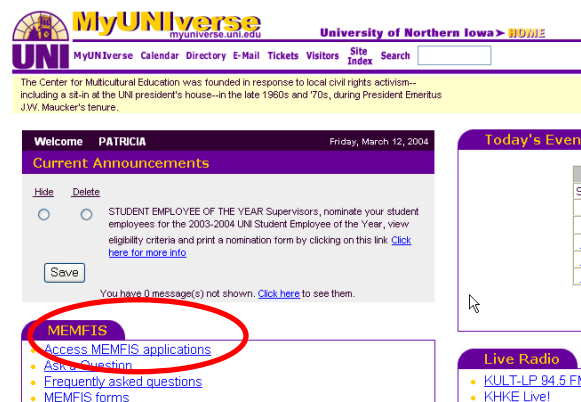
MyUNIverse
myuniverse.uni.edu
University of Northern Iowa ➤ HOME

UNI MyUNIverse Calendar Directory E-Mail Tickets Visitors Site Index Search

The Center for Multicultural Education was founded in response to local civil rights activism--including a sit-in at the UNI president's house--in the late 1960s and '70s, during President Emeritus J.W. Maucker's tenure.

Welcome PATRICIA Friday, March 12, 2004

Current Announcements

Hide Delete

STUDENT EMPLOYEE OF THE YEAR Supervisors, nominate your student employees for the 2003-2004 UNI Student Employee of the Year, view eligibility criteria and print a nomination form by clicking on this link Click here for more info

Save

You have 0 message(s) not shown. Click here to see them.

MEMFIS

Access MEMFIS applications
Ask a Question
Frequently asked questions
MEMFIS forms

Today's Even

Live Radio

KULT-LP 94.5 FM
KHKE Live!